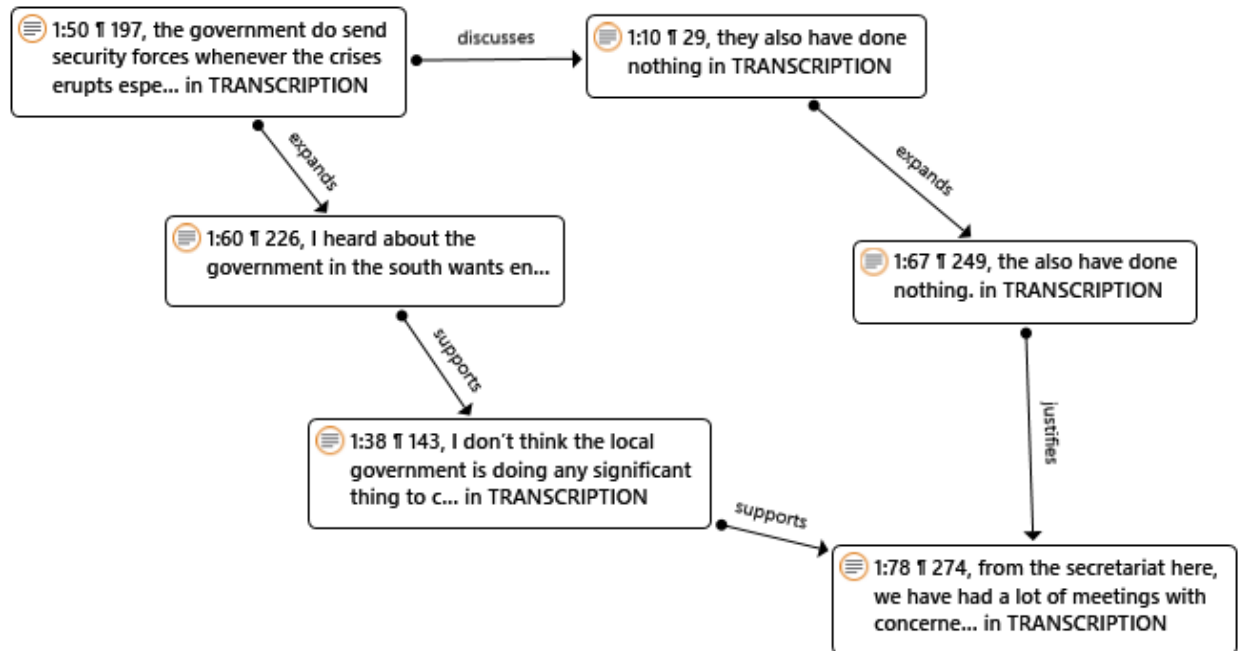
1:50 ¶ 197, the government do send security forces whenever the crises erupts espe... in TRANSCRIPTION

discusses

1:10 ¶ 29, they also have done nothing in TRANSCRIPTION

expands

expands

1:60 ¶ 226, I heard about the government in the south wants en...

1:67 ¶ 249, the also have done nothing. in TRANSCRIPTION

supports

justifies

1:38 ¶ 143, I don't think the local government is doing any significant thing to c... in TRANSCRIPTION

supports

1:78 ¶ 274, from the secretariat here, we have had a lot of meetings with concerne... in TRANSCRIPTION